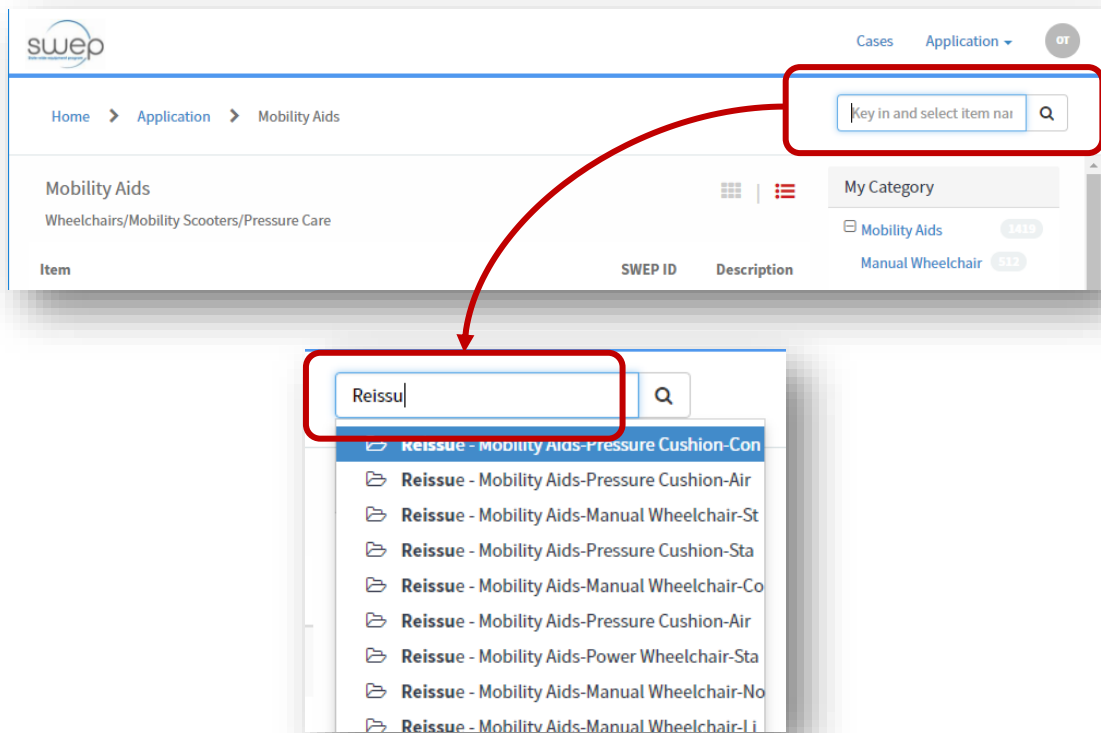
swep
State wide equipment program

Cases Application OT

Home > Application > Mobility Aids

Key in and select item nar

Mobility Aids
Wheelchairs/Mobility Scooters/Pressure Care

Item SWEP ID Description

My Category
Mobility Aids 1419
Manual Wheelchair 512

Reissu

Reissue - Mobility Aids-Pressure Cushion-Con
Reissue - Mobility Aids-Pressure Cushion-Air
Reissue - Mobility Aids-Manual Wheelchair-St
Reissue - Mobility Aids-Pressure Cushion-Sta
Reissue - Mobility Aids-Manual Wheelchair-Co
Reissue - Mobility Aids-Pressure Cushion-Air
Reissue - Mobility Aids-Power Wheelchair-Sta
Reissue - Mobility Aids-Manual Wheelchair-No
Reissue - Mobility Aids-Manual Wheelchair-Li